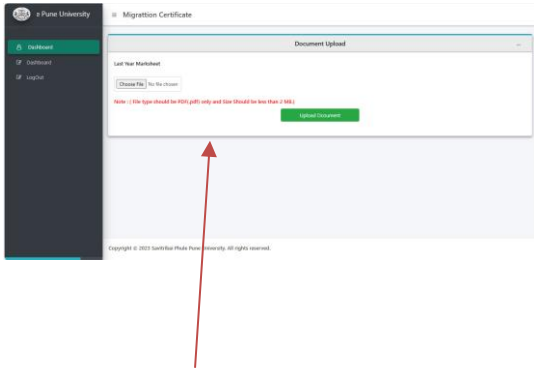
e Pune University

Dashboard

Dashboard

LogOut

≡ Migrattion Certificate

Document Upload

Last Year Marksheet

Choose File No file chosen

Note :- ( File type should be PDF(.pdf) only and Size Should be less than 2 MB.)

Upload Document

Copyright © 2023 Savitribai Phule Pune University. All rights reserved.